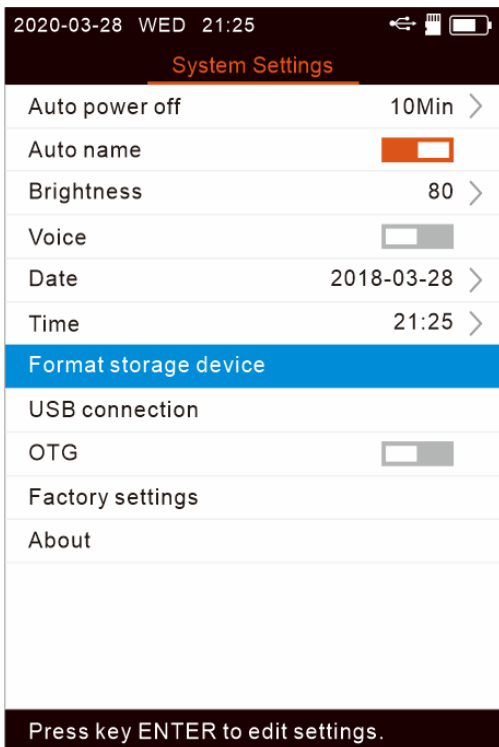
2020-03-28 WED 21:25

System Settings

Auto power off 10Min >

Auto name

Brightness 80 >

Voice

Date 2018-03-28 >

Time 21:25 >

Format storage device

USB connection

OTG

Factory settings

About

Press key ENTER to edit settings.